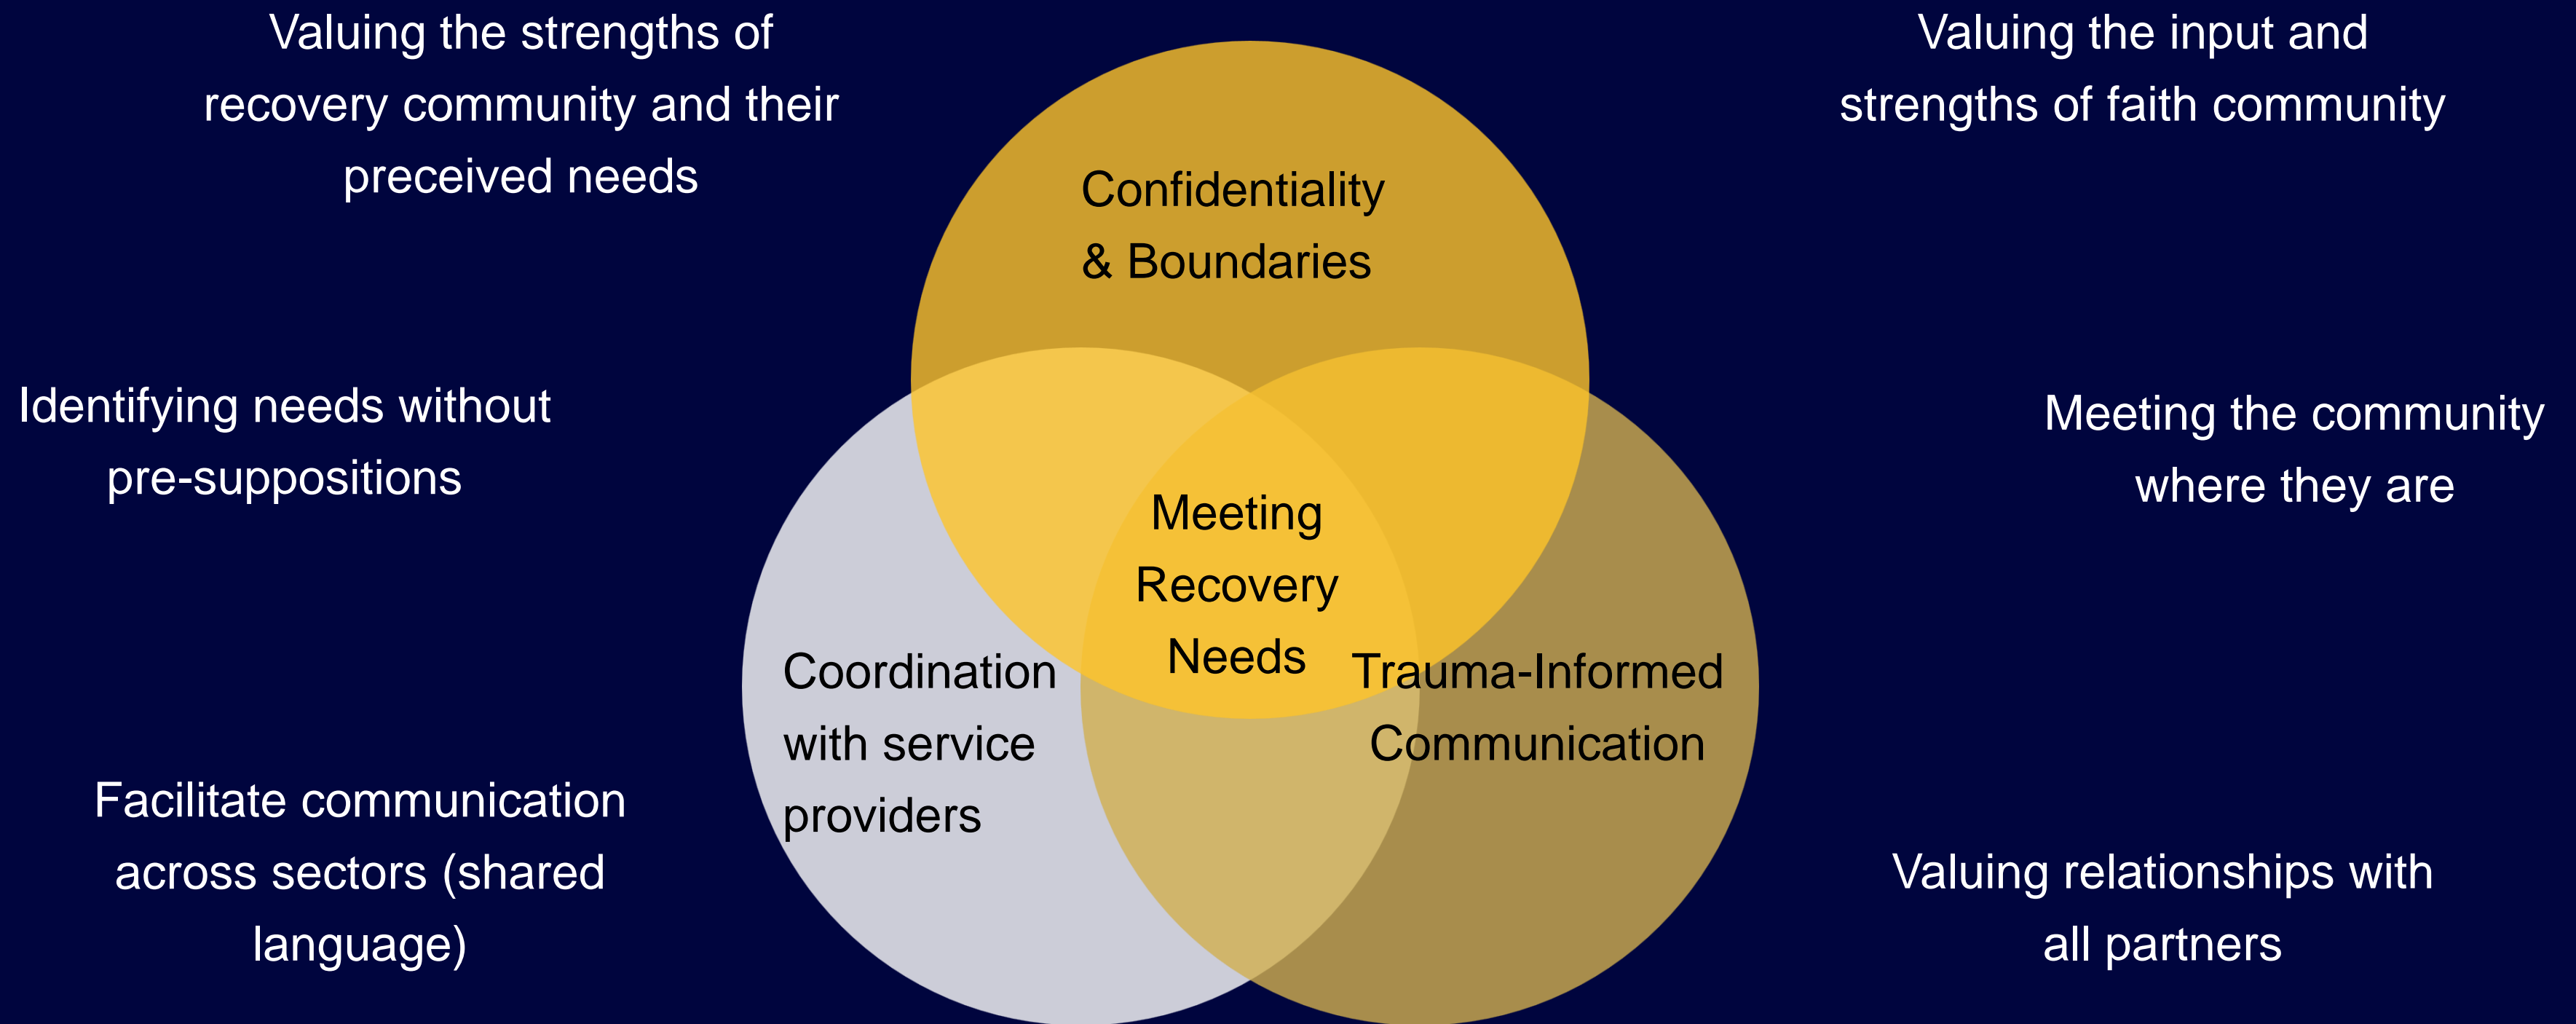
Valuing the strengths of recovery community and their preceived needs

Valuing the input and strengths of faith community

Confidentiality & Boundaries

Identifying needs without pre-suppositions

Meeting the community where they are

Meeting Recovery Needs

Coordination with service providers

Trauma-Informed Communication

Facilitate communication across sectors (shared language)

Valuing relationships with all partners